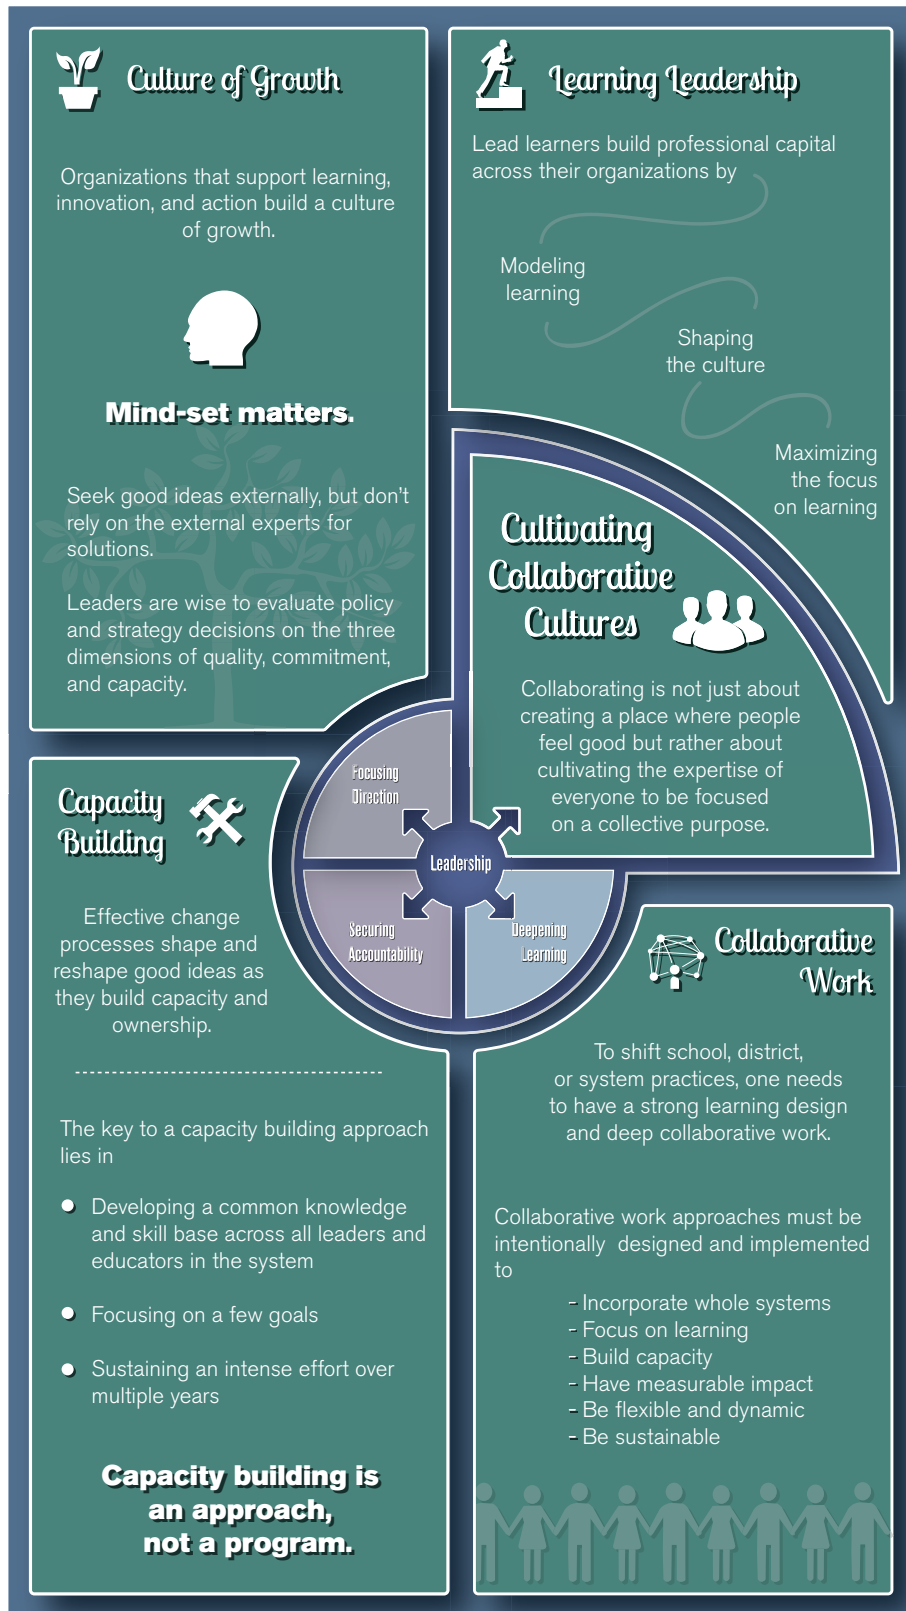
Culture of Growth

Organizations that support learning, innovation, and action build a culture of growth.

Mind-set matters.

Seek good ideas externally, but don't rely on the external experts for solutions.

Leaders are wise to evaluate policy and strategy decisions on the three dimensions of quality, commitment, and capacity.

Learning Leadership

Lead learners build professional capital across their organizations by

Modeling learning

Shaping the culture

Maximizing the focus on learning

Cultivating Collaborative Cultures

Collaborating is not just about creating a place where people feel good but rather about cultivating the expertise of everyone to be focused on a collective purpose.

Focusing Direction

Leadership

Securing Accountability

Deepening Learning

Capacity Building

Effective change processes shape and reshape good ideas as they build capacity and ownership.

The key to a capacity building approach lies in

- Developing a common knowledge and skill base across all leaders and educators in the system
- Focusing on a few goals
- Sustaining an intense effort over multiple years

Capacity building is an approach, not a program.

Collaborative Work

To shift school, district, or system practices, one needs to have a strong learning design and deep collaborative work.

Collaborative work approaches must be intentionally designed and implemented to

- Incorporate whole systems
- Focus on learning
- Build capacity
- Have measurable impact
- Be flexible and dynamic
- Be sustainable